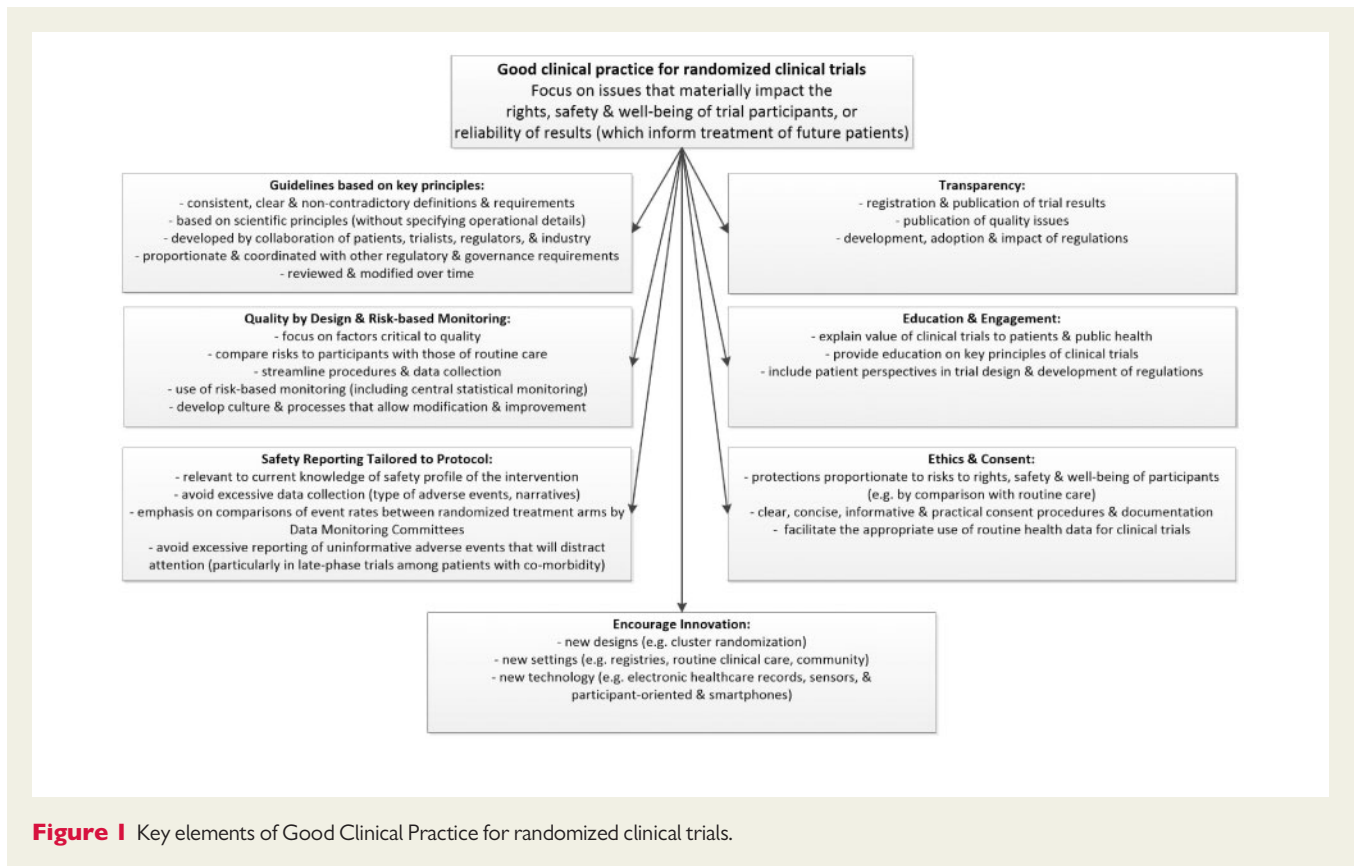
Good clinical practice for randomized clinical trials
Focus on issues that materially impact the rights, safety & well-being of trial participants, or reliability of results (which inform treatment of future patients)

Guidelines based on key principles:
- consistent, clear & non-contradictory definitions & requirements
- based on scientific principles (without specifying operational details)
- developed by collaboration of patients, trialists, regulators, & industry
- proportionate & coordinated with other regulatory & governance requirements
- reviewed & modified over time

Transparency:
- registration & publication of trial results
- publication of quality issues
- development, adoption & impact of regulations

Quality by Design & Risk-based Monitoring:
- focus on factors critical to quality
- compare risks to participants with those of routine care
- streamline procedures & data collection
- use of risk-based monitoring (including central statistical monitoring)
- develop culture & processes that allow modification & improvement

Education & Engagement:
- explain value of clinical trials to patients & public health
- provide education on key principles of clinical trials
- include patient perspectives in trial design & development of regulations

Safety Reporting Tailored to Protocol:
- relevant to current knowledge of safety profile of the intervention
- avoid excessive data collection (type of adverse events, narratives)
- emphasis on comparisons of event rates between randomized treatment arms by Data Monitoring Committees
- avoid excessive reporting of uninformative adverse events that will distract attention (particularly in late-phase trials among patients with co-morbidity)

Ethics & Consent:
- protections proportionate to risks to rights, safety & well-being of participants (e.g. by comparison with routine care)
- clear, concise, informative & practical consent procedures & documentation
- facilitate the appropriate use of routine health data for clinical trials

Encourage Innovation:
- new designs (e.g. cluster randomization)
- new settings (e.g. registries, routine clinical care, community)
- new technology (e.g. electronic healthcare records, sensors, & participant-oriented & smartphones)

Figure 1 Key elements of Good Clinical Practice for randomized clinical trials.